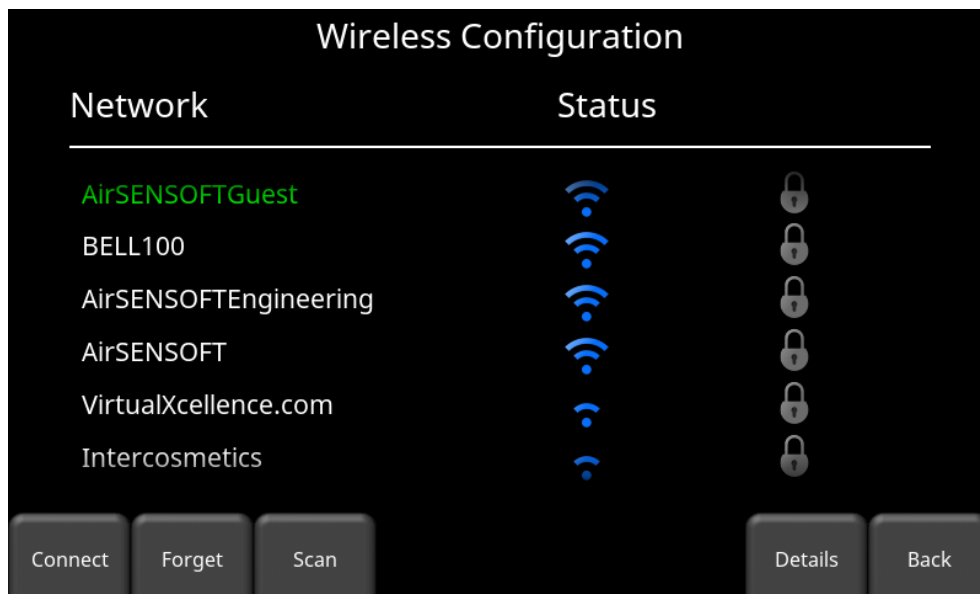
Wireless Configuration

| Network | Status |
|---|---|
| AirSENSOFTGuest | |
| BELL100 | |
| AirSENSOFTEngineering | |
| AirSENSOFT | |
| VirtualXcellence.com | |
| Intercosmetics | |

Connect
Forget
Scan
Details
Back